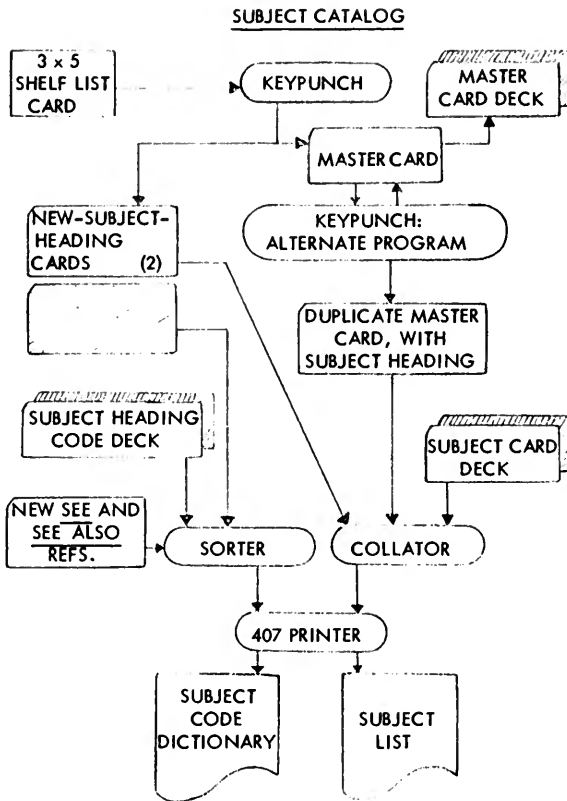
SUBJECT CATALOG

3 x 5 SHELF LIST CARD

KEYPUNCH

MASTER CARD DECK

MASTER CARD

NEW-SUBJECT-HEADING CARDS (2)

KEYPUNCH: ALTERNATE PROGRAM

DUPLICATE MASTER CARD, WITH SUBJECT HEADING

SUBJECT HEADING CODE DECK

SUBJECT CARD DECK

NEW SEE AND SEE ALSO REFS.

SORTER

COLLATOR

407 PRINTER

SUBJECT CODE DICTIONARY

SUBJECT LIST